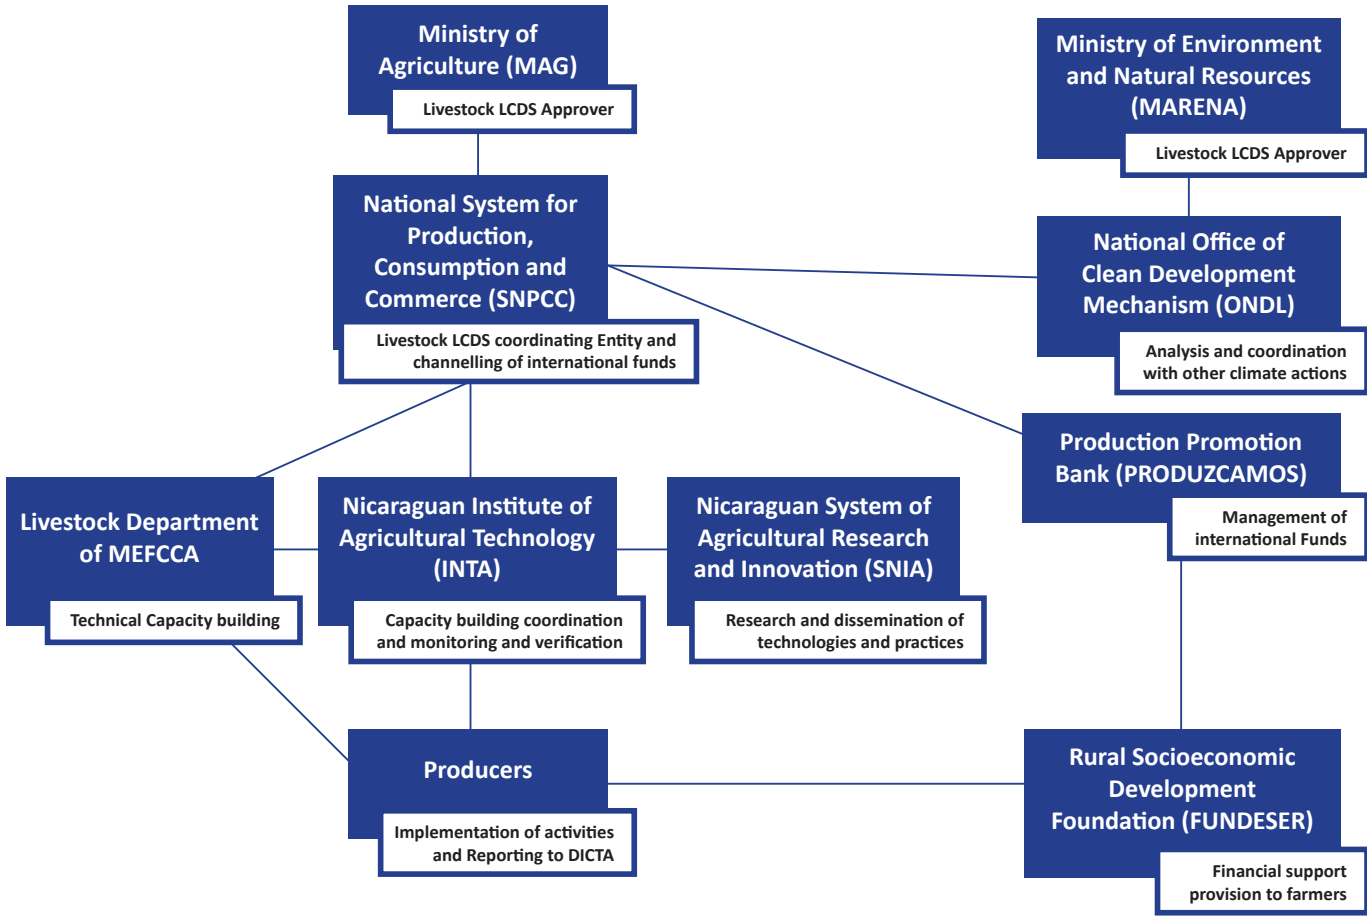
Ministry of Agriculture (MAG)
Livestock LCDS Approver

Ministry of Environment and Natural Resources (MARENA)
Livestock LCDS Approver

National System for Production, Consumption and Commerce (SNPCC)
Livestock LCDS coordinating Entity and channelling of international funds

National Office of Clean Development Mechanism (ONDL)
Analysis and coordination with other climate actions

Production Promotion Bank (PRODUZCAMOS)
Management of international Funds

Livestock Department of MEFCCA
Technical Capacity building

Nicaraguan Institute of Agricultural Technology (INTA)
Capacity building coordination and monitoring and verification

Nicaraguan System of Agricultural Research and Innovation (SNIA)
Research and dissemination of technologies and practices

Producers
Implementation of activities and Reporting to DICTA

Rural Socioeconomic Development Foundation (FUNDESER)
Financial support provision to farmers